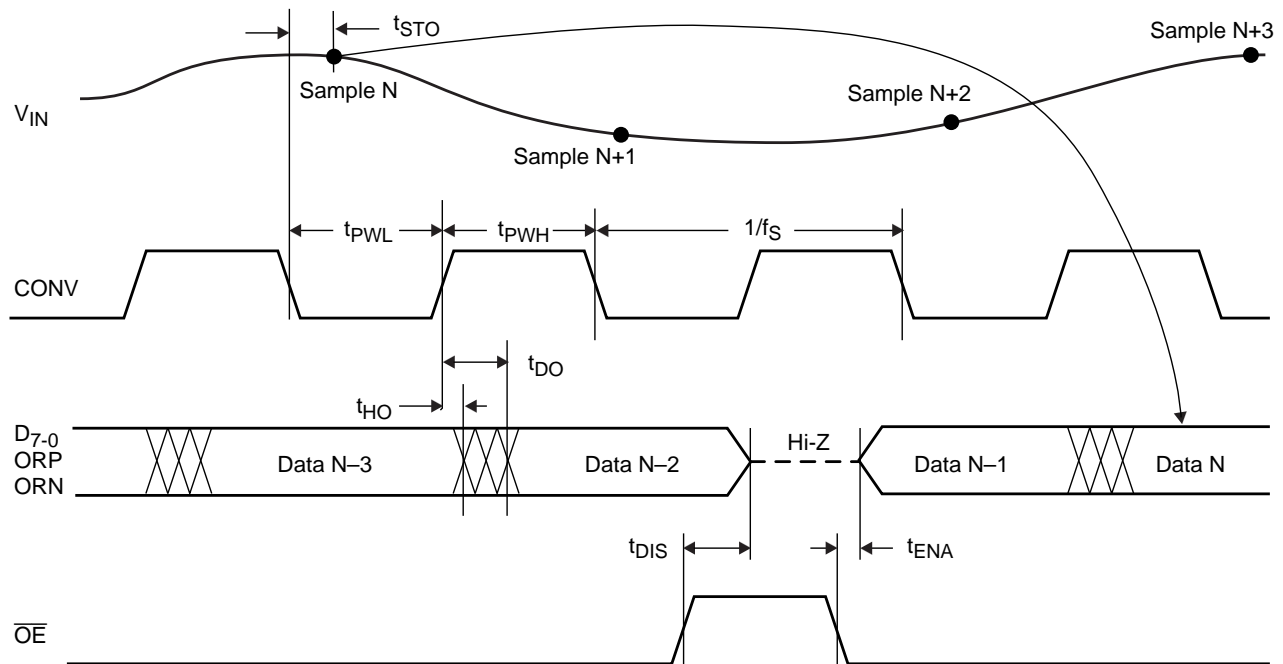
$t_{STO}$

Sample N+3

Sample N

Sample N+2

$V_{IN}$

Sample N+1

$t_{PWL}$

$t_{PWH}$

$1/f_S$

CONV

$t_{DO}$

$t_{HO}$

$D_{7-0}$
ORP
ORN

Data N–3

Data N–2

Hi-Z

Data N–1

Data N

$t_{DIS}$

$t_{ENA}$

$\overline{OE}$